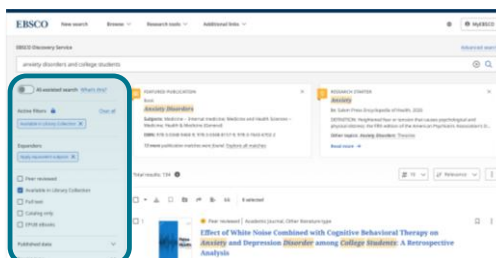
EBSCO New search Browse Research tools Additional links MyEBSCO

EBSCO Discovery Service

anxiety disorders and college students

Advanced search

AI-assisted search What's this?

Active filters Clear all

Available in Library Collection

Expanders

Apply equivalent subjects

Peer reviewed

Available in Library Collection

Full text

Catalog only

EPUB eBooks

Published date

FEATURED PUBLICATION

Book

Anxiety Disorders

Subjects: Medicine – Internal medicine; Medicine and Health Sciences – Medicine, Health & Medicine (General)

ISBN: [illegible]

13 more publication matches were found. Explore all matches

RESEARCH STARTER

Anxiety

By: Salem Press Encyclopedia of Health, 2024

DEFINITION: Heightened fear or tension that causes psychological and physical distress; the fifth edition of the American Psychiatric Association's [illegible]

Other topics: Anxiety Disorders; Timeline

Read more

Total results: 134

0 selected

Relevance

1

Peer reviewed | Academic Journal, Other literature type

Effect of White Noise Combined with Cognitive Behavioral Therapy on Anxiety and Depression Disorder among College Students: A Retrospective Analysis